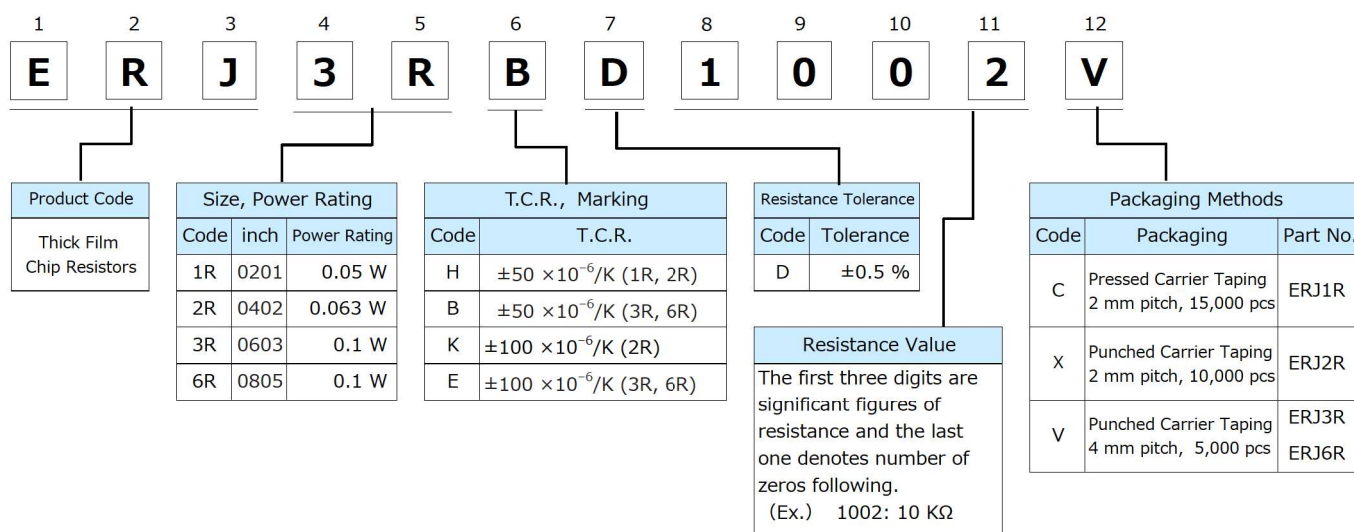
1 2 3 4 5 6 7 8 9 10 11 12

E R J 3 R B D 1 0 0 2 V

| Product Code |
|---|
| Thick Film Chip Resistors |

Size, Power Rating

| Code | inch | Power Rating |
|---|---|---|
| 1R | 0201 | 0.05 W |
| 2R | 0402 | 0.063 W |
| 3R | 0603 | 0.1 W |
| 6R | 0805 | 0.1 W |

T.C.R., Marking

| Code | T.C.R. |
|---|---|
| H | ±50 $\times10^{-6}$/K (1R, 2R) |
| B | ±50 $\times10^{-6}$/K (3R, 6R) |
| K | ±100 $\times10^{-6}$/K (2R) |
| E | ±100 $\times10^{-6}$/K (3R, 6R) |

Resistance Tolerance

| Code | Tolerance |
|---|---|
| D | ±0.5 % |

Resistance Value

The first three digits are significant figures of resistance and the last one denotes number of zeros following.
(Ex.) 1002: 10 KΩ

Packaging Methods

| Code | Packaging | Part No. |
|---|---|---|
| C | Pressed Carrier Taping 2 mm pitch, 15,000 pcs | ERJ1R |
| X | Punched Carrier Taping 2 mm pitch, 10,000 pcs | ERJ2R |
| V | Punched Carrier Taping 4 mm pitch, 5,000 pcs | ERJ3R ERJ6R |